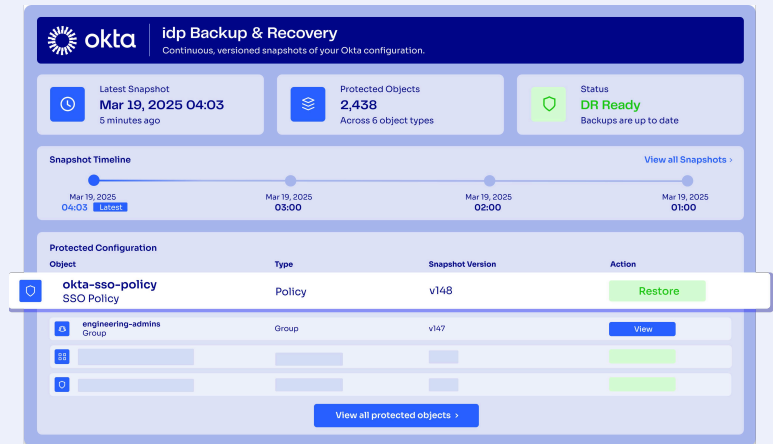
okta | idp Backup & Recovery
Continuous, versioned snapshots of your Okta configuration.

Latest Snapshot
Mar 19, 2025 04:03
5 minutes ago

Protected Objects
2,438
Across 6 object types

Status
DR Ready
Backups are up to date

Snapshot Timeline
View all Snapshots ›

Mar 19, 2025
04:03 Latest

Mar 19, 2025
03:00

Mar 19, 2025
02:00

Mar 19, 2025
01:00

Protected Configuration

| Object | Type | Snapshot Version | Action |
|---|---|---|---|
| okta-sso-policy SSO Policy | Policy | v148 | Restore |
| engineering-admins Group | Group | v147 | View |

View all protected objects ›